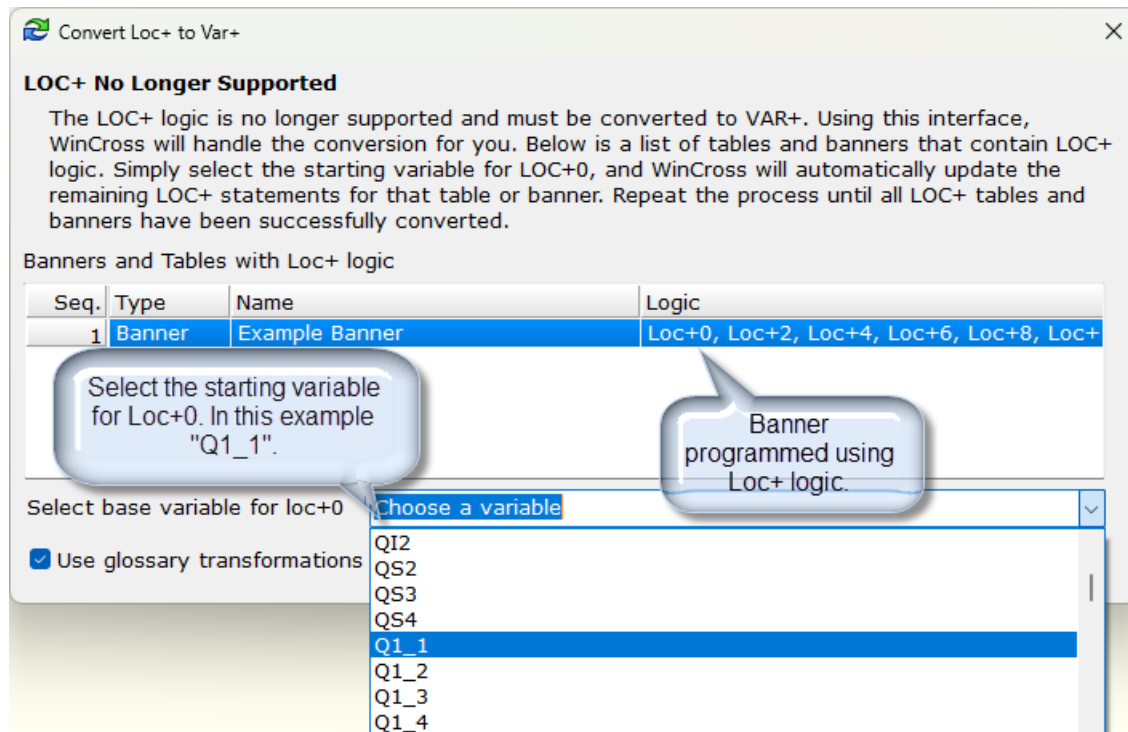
Convert Loc+ to Var+

LOC+ No Longer Supported

The LOC+ logic is no longer supported and must be converted to VAR+. Using this interface, WinCross will handle the conversion for you. Below is a list of tables and banners that contain LOC+ logic. Simply select the starting variable for LOC+0, and WinCross will automatically update the remaining LOC+ statements for that table or banner. Repeat the process until all LOC+ tables and banners have been successfully converted.

Banners and Tables with Loc+ logic

| Seq. | Type | Name | Logic |
|---|---|---|---|
| 1 | Banner | Example Banner | Loc+0, Loc+2, Loc+4, Loc+6, Loc+8, Loc+ |

Select the starting variable for Loc+0. In this example "Q1_1".

Banner programmed using Loc+ logic.

Select base variable for loc+0 Choose a variable

Use glossary transformations

QI2
QS2
QS3
QS4
Q1_1
Q1_2
Q1_3
Q1_4